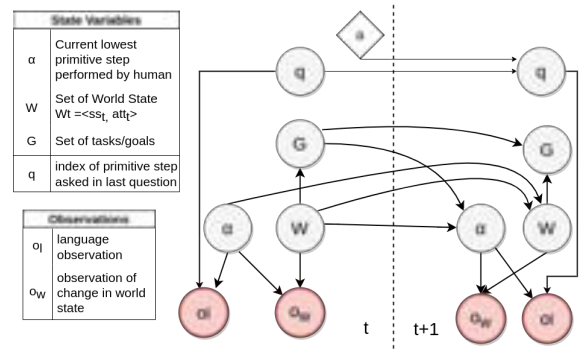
| State Variables | |
|---|---|
| α | Current lowest primitive step performed by human |
| W | Set of World State Wt =<ss$_t$, att$_t$> |
| G | Set of tasks/goals |
| q | index of primitive step asked in last question |

| Observations | |
|---|---|
| o$_l$ | language observation |
| o$_W$ | observation of change in world state |

a

q

q

G

G

α

W

α

W

ol

o$_W$

t

t+1

o$_W$

ol